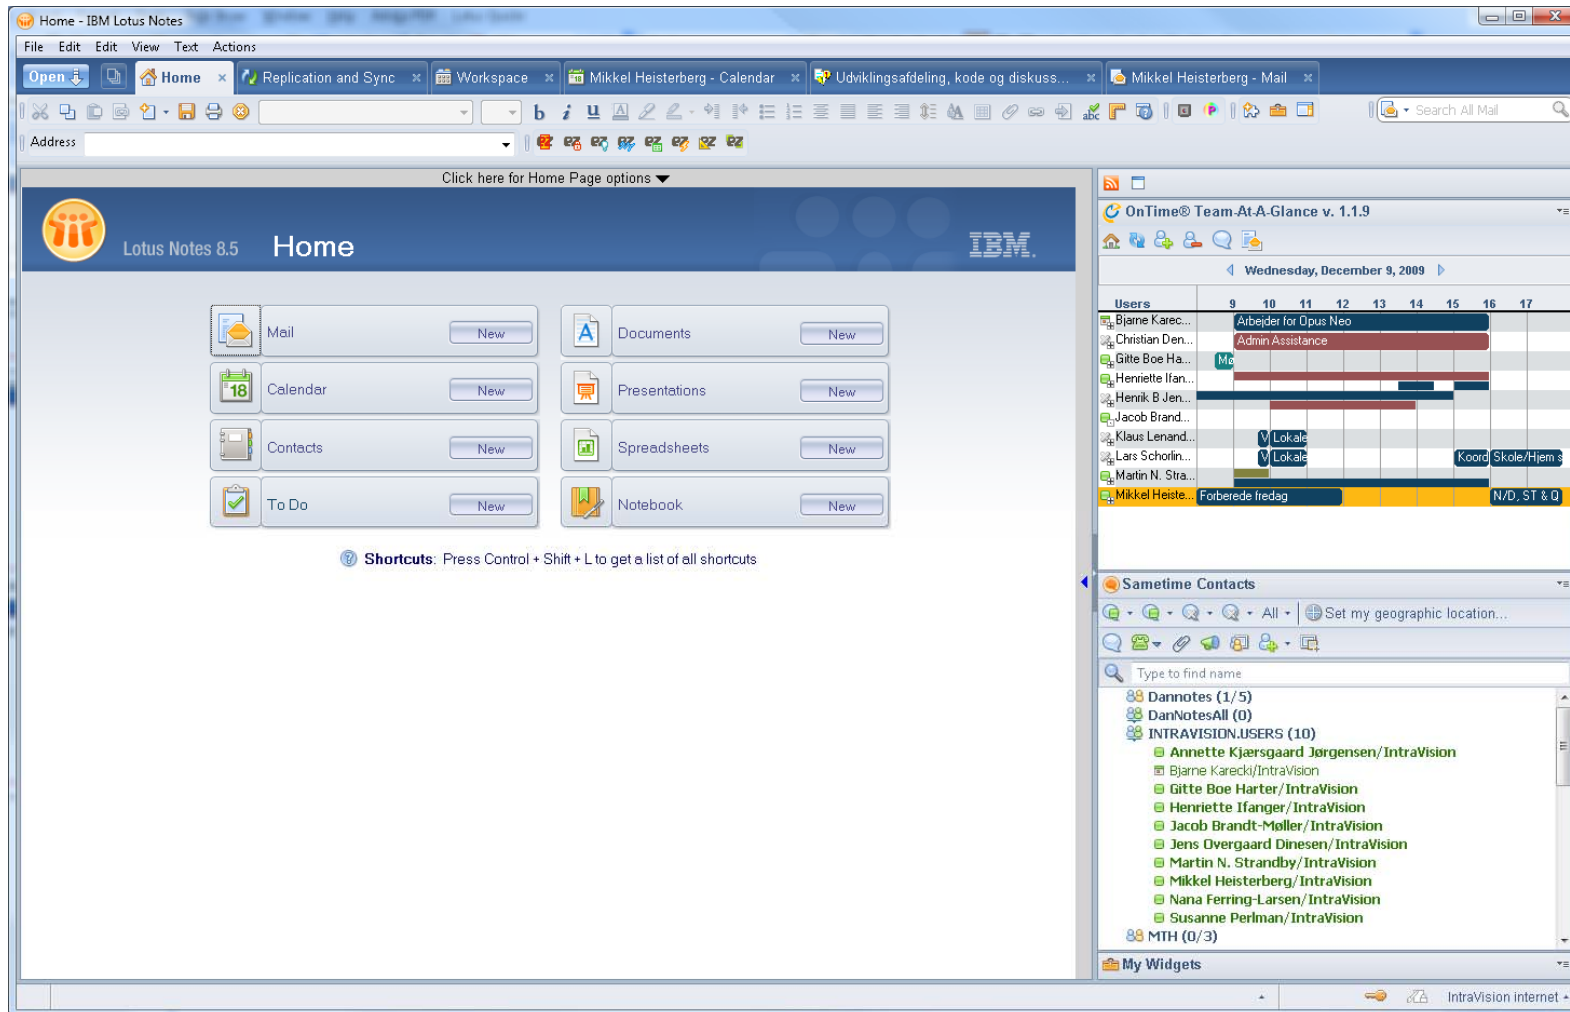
Home - IBM Lotus Notes

File Edit View Text Actions

Open | Home | Replication and Sync | Workspace | Mikkel Heisterberg - Calendar | Udviklingsafdeling, kode og diskuss... | Mikkel Heisterberg - Mail

Search All Mail

Address

Click here for Home Page options

Lotus Notes 8.5 Home IBM.

| Mail | New | Documents | New |
|---|---|---|---|
| Calendar | New | Presentations | New |
| Contacts | New | Spreadsheets | New |
| To Do | New | Notebook | New |

Shortcuts: Press Control + Shift + L to get a list of all shortcuts

OnTime® Team-At-A-Glance v. 1.1.9

Wednesday, December 9, 2009

Users 9 10 11 12 13 14 15 16 17

Bjarne Karec... Arbejder for Opus Neo
Christian Den... Admin Assistance
Gitte Boe Ha... Mø
Henriette Ifan...
Henrik B Jen...
Jacob Brand...
Klaus Lenand... V Lokale
Lars Schorlin... V Lokale Koord Skole/Hjem s
Martin N. Stra...
Mikkel Heiste... Forberede fredag N/D, ST & Q

Sametime Contacts

All

Set my geographic location...

Type to find name

Dannotes (1/5)
DanNotesAll (0)
INTRAVISION.USERS (10)
Annette Kjærsgaard Jørgensen/IntraVision
Bjarne Karecki/IntraVision
Gitte Boe Harter/IntraVision
Henriette Ifanger/IntraVision
Jacob Brandt-Møller/IntraVision
Jens Overgaard Dinesen/IntraVision
Martin N. Strandby/IntraVision
Mikkel Heisterberg/IntraVision
Nana Ferring-Larsen/IntraVision
Susanne Perlman/IntraVision
MTH (0/3)

My Widgets

IntraVision internet